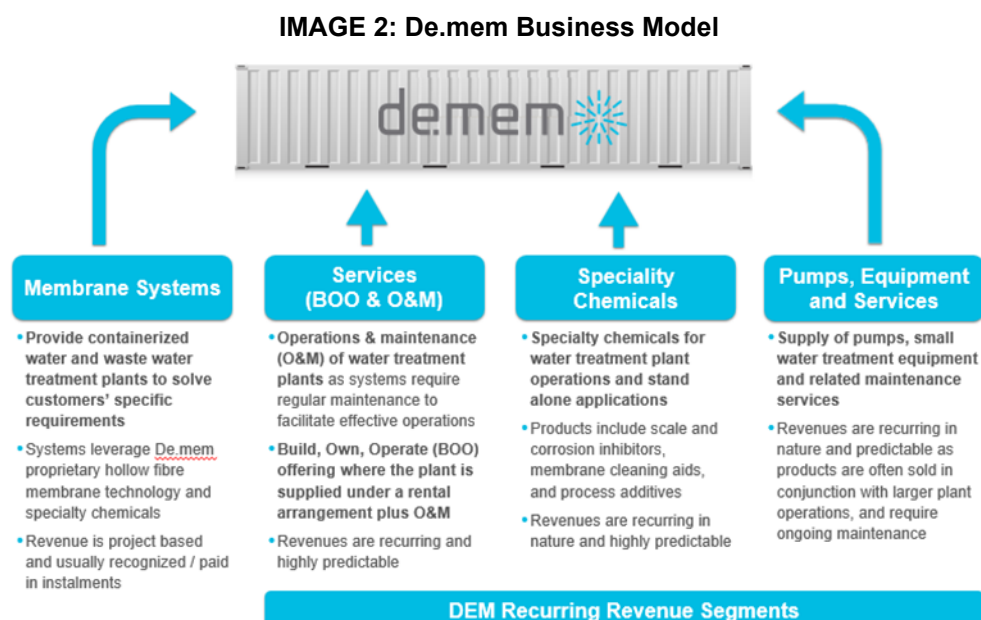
IMAGE 2: De.mem Business Model

de.mem

Membrane Systems

• Provide containerized water and waste water treatment plants to solve customers' specific requirements

• Systems leverage De.mem proprietary hollow fibre membrane technology and specialty chemicals

• Revenue is project based and usually recognized / paid in instalments

Services (BOO & O&M)

• Operations & maintenance (O&M) of water treatment plants as systems require regular maintenance to facilitate effective operations

• Build, Own, Operate (BOO) offering where the plant is supplied under a rental arrangement plus O&M

• Revenues are recurring and highly predictable

Speciality Chemicals

• Specialty chemicals for water treatment plant operations and stand alone applications

• Products include scale and corrosion inhibitors, membrane cleaning aids, and process additives

• Revenues are recurring in nature and highly predictable

Pumps, Equipment and Services

• Supply of pumps, small water treatment equipment and related maintenance services

• Revenues are recurring in nature and predictable as products are often sold in conjunction with larger plant operations, and require ongoing maintenance

DEM Recurring Revenue Segments